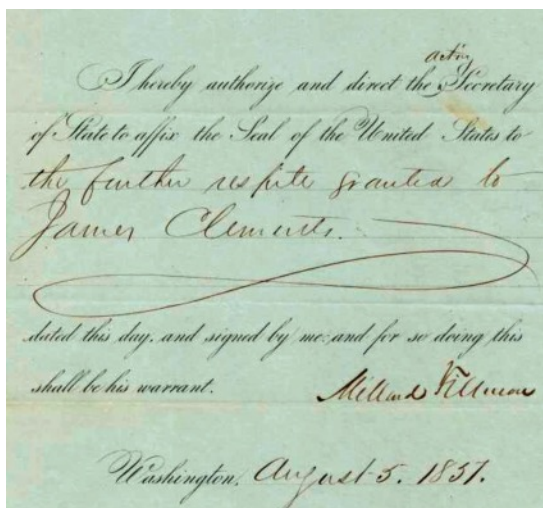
I hereby authorize and direct the acting Secretary of State to affix the Seal of the United States to the further respite granted to James Clements.

dated this day, and signed by me; and for so doing this shall be his warrant. Millard Fillmore

Washington, August 5. 1851.